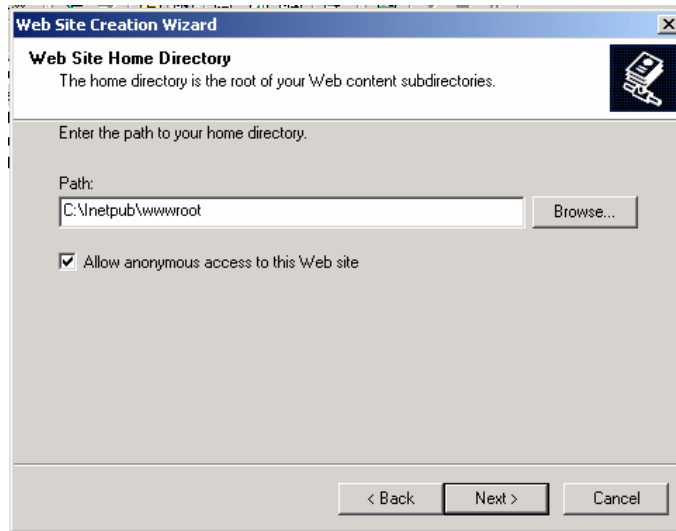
Web Site Creation Wizard

Web Site Home Directory
The home directory is the root of your Web content subdirectories.

Enter the path to your home directory.

Path:
C:\Inetpub\wwwroot

Browse...

Allow anonymous access to this Web site

< Back
Next >
Cancel